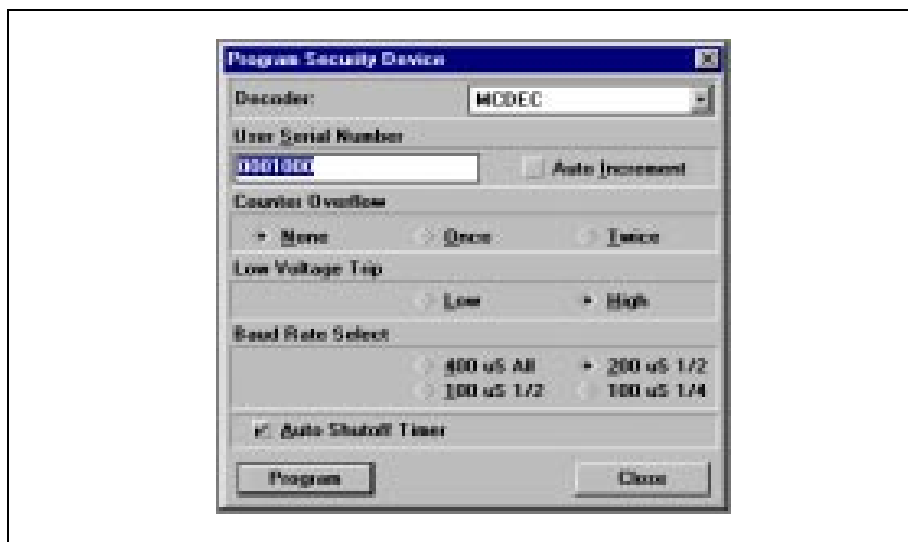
Program Security Device

Decoder: MCDEC

User Serial Number

0001000

Auto Increment

Counter Overflow

None Once Twice

Low Voltage Trip

Low High

Baud Rate Select

400 uS All 200 uS 1/2

100 uS 1/2 100 uS 1/4

Auto Shutoff Timer

Program Close